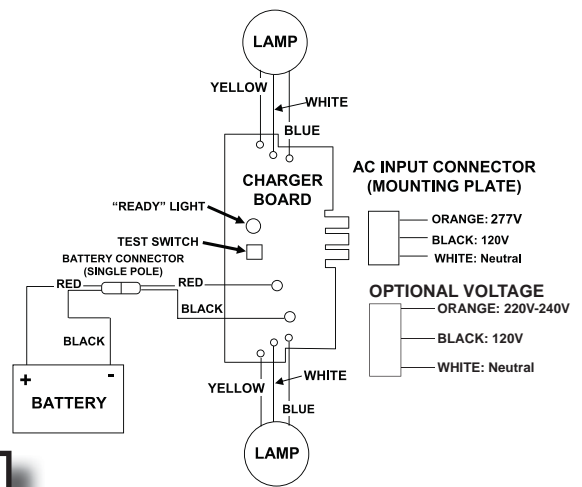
LAMP

YELLOW
WHITE
BLUE

CHARGER BOARD

"READY" LIGHT
TEST SWITCH
BATTERY CONNECTOR (SINGLE POLE)
RED
RED
BLACK
BLACK

+ -
BATTERY

AC INPUT CONNECTOR (MOUNTING PLATE)
ORANGE: 277V
BLACK: 120V
WHITE: Neutral

OPTIONAL VOLTAGE
ORANGE: 220V-240V
BLACK: 120V
WHITE: Neutral

YELLOW
WHITE
BLUE

LAMP